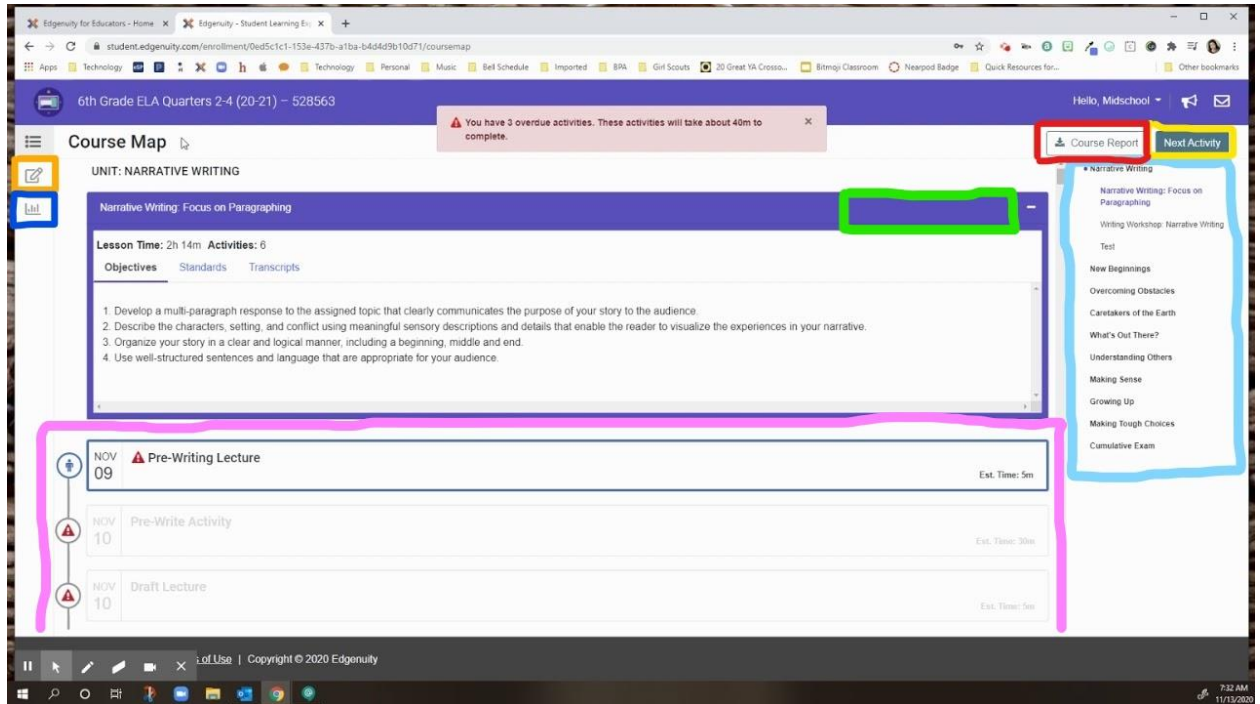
Edgenuity for Educators - Home × Edgenuity - Student Learning Ex × +

student.edgenuity.com/enrollment/0ed5c1c1-153e-437b-a1ba-b4d4d9b10d71/coursemap

Apps Technology Technology Personal Music Bell Schedule Imported BPA Girl Scouts 20 Great YA Crosso... Bitmoji Classroom Nearpod Badge Quick Resources for... Other bookmarks

6th Grade ELA Quarters 2-4 (20-21) – 528563

You have 3 overdue activities. These activities will take about 40m to complete. ×

Hello, Midschool

Course Map

Course Report Next Activity

UNIT: NARRATIVE WRITING

Narrative Writing: Focus on Paragraphing

Lesson Time: 2h 14m Activities: 6

Objectives Standards Transcripts

1. Develop a multi-paragraph response to the assigned topic that clearly communicates the purpose of your story to the audience.
2. Describe the characters, setting, and conflict using meaningful sensory descriptions and details that enable the reader to visualize the experiences in your narrative.
3. Organize your story in a clear and logical manner, including a beginning, middle and end.
4. Use well-structured sentences and language that are appropriate for your audience.

NOV 09 Pre-Writing Lecture Est. Time: 5m

NOV 10 Pre-Write Activity Est. Time: 30m

NOV 10 Draft Lecture Est. Time: 5m

Narrative Writing
Narrative Writing: Focus on Paragraphing
Writing Workshop: Narrative Writing
Test
New Beginnings
Overcoming Obstacles
Caretakers of the Earth
What's Out There?
Understanding Others
Making Sense
Growing Up
Making Tough Choices
Cumulative Exam

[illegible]s of Use | Copyright © 2020 Edgenuity

7:32 AM 11/13/2020